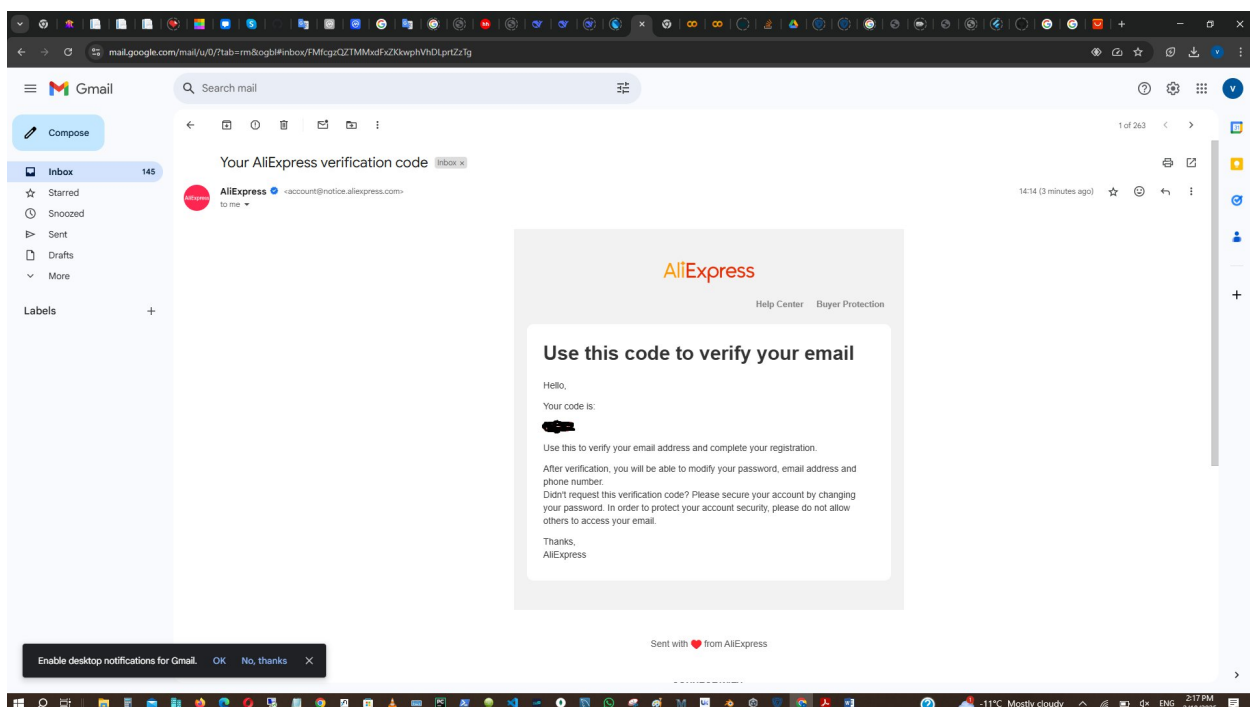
mail.google.com/mail/u/0/?tab=rm&ogbl#inbox/FMfcgzQZTMMxdFxZKkwphVhDLprtZzTg

Gmail

Search mail

Compose

Inbox 145
Starred
Snoozed
Sent
Drafts
More

Labels +

1 of 263

Your AliExpress verification code Inbox ×

AliExpress <account@notice.aliexpress.com>
to me

14:14 (3 minutes ago)

AliExpress

Help Center Buyer Protection

Use this code to verify your email

Hello,

Your code is:

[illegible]

Use this to verify your email address and complete your registration.

After verification, you will be able to modify your password, email address and phone number.
Didn't request this verification code? Please secure your account by changing your password. In order to protect your account security, please do not allow others to access your email.

Thanks,
AliExpress

Sent with from AliExpress

Enable desktop notifications for Gmail. OK No, thanks ×

-11°C Mostly cloudy ENG 2:17 PM